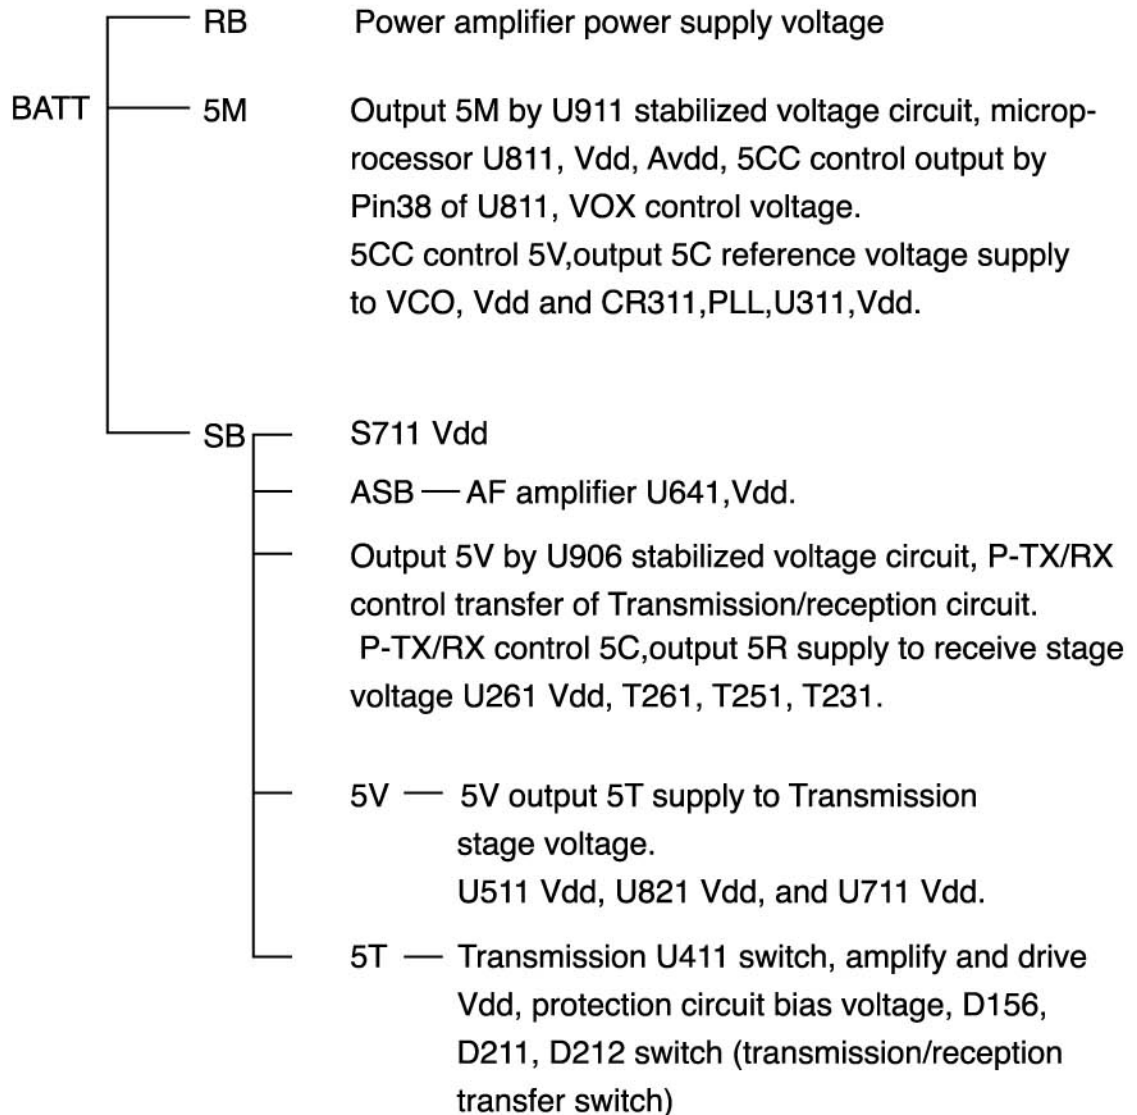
BATT

RB Power amplifier power supply voltage

5M Output 5M by U911 stabilized voltage circuit, microprocessor U811, Vdd, Avdd, 5CC control output by Pin38 of U811, VOX control voltage.
5CC control 5V,output 5C reference voltage supply to VCO, Vdd and CR311,PLL,U311,Vdd.

SB

S711 Vdd

ASB — AF amplifier U641,Vdd.

Output 5V by U906 stabilized voltage circuit, P-TX/RX control transfer of Transmission/reception circuit.
P-TX/RX control 5C,output 5R supply to receive stage voltage U261 Vdd, T261, T251, T231.

5V — 5V output 5T supply to Transmission stage voltage.
U511 Vdd, U821 Vdd, and U711 Vdd.

5T — Transmission U411 switch, amplify and drive Vdd, protection circuit bias voltage, D156, D211, D212 switch (transmission/reception transfer switch)